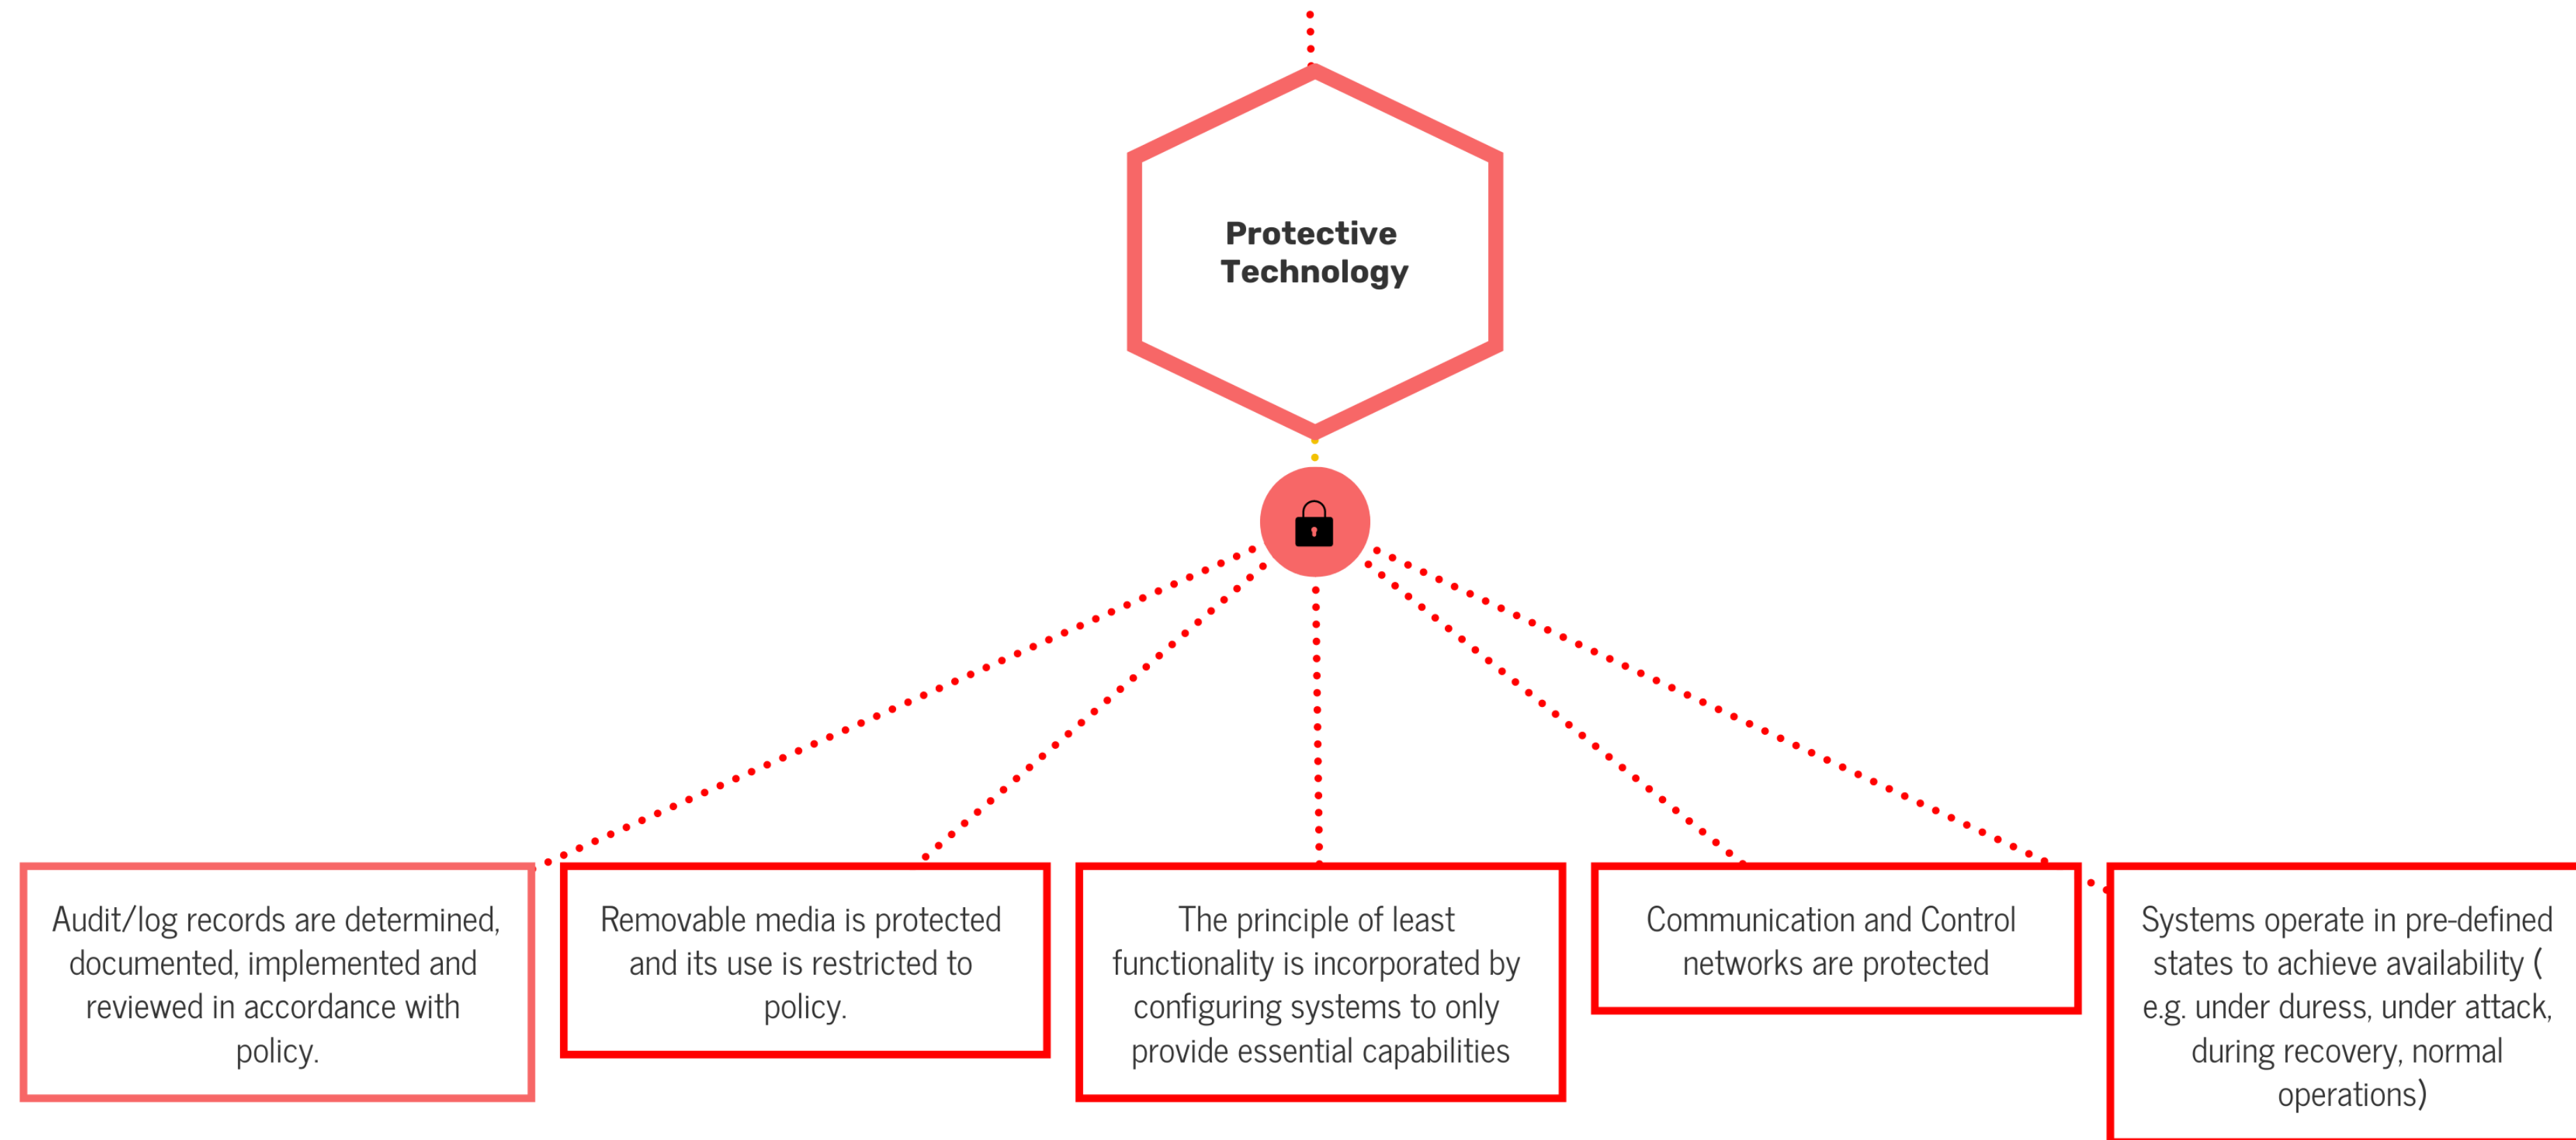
Protective Technology

Audit/log records are determined, documented, implemented and reviewed in accordance with policy.

Removable media is protected and its use is restricted to policy.

The principle of least functionality is incorporated by configuring systems to only provide essential capabilities

Communication and Control networks are protected

Systems operate in pre-defined states to achieve availability ( e.g. under duress, under attack, during recovery, normal operations)